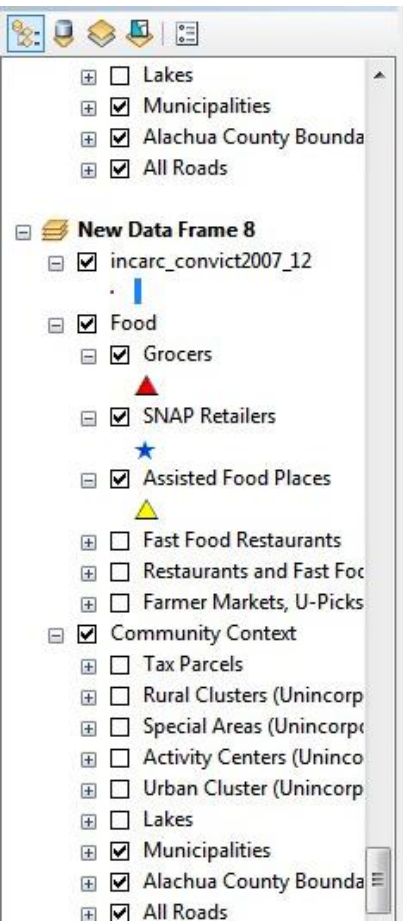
Lakes
Municipalities
Alachua County Bounda
All Roads

New Data Frame 8
incarc_convict2007_12
Food
Grocers
SNAP Retailers
Assisted Food Places
Fast Food Restaurants
Restaurants and Fast Foc
Farmer Markets, U-Picks
Community Context
Tax Parcels
Rural Clusters (Unincorp
Special Areas (Unincorp
Activity Centers (Uninco
Urban Cluster (Unincorp
Lakes
Municipalities
Alachua County Bounda
All Roads